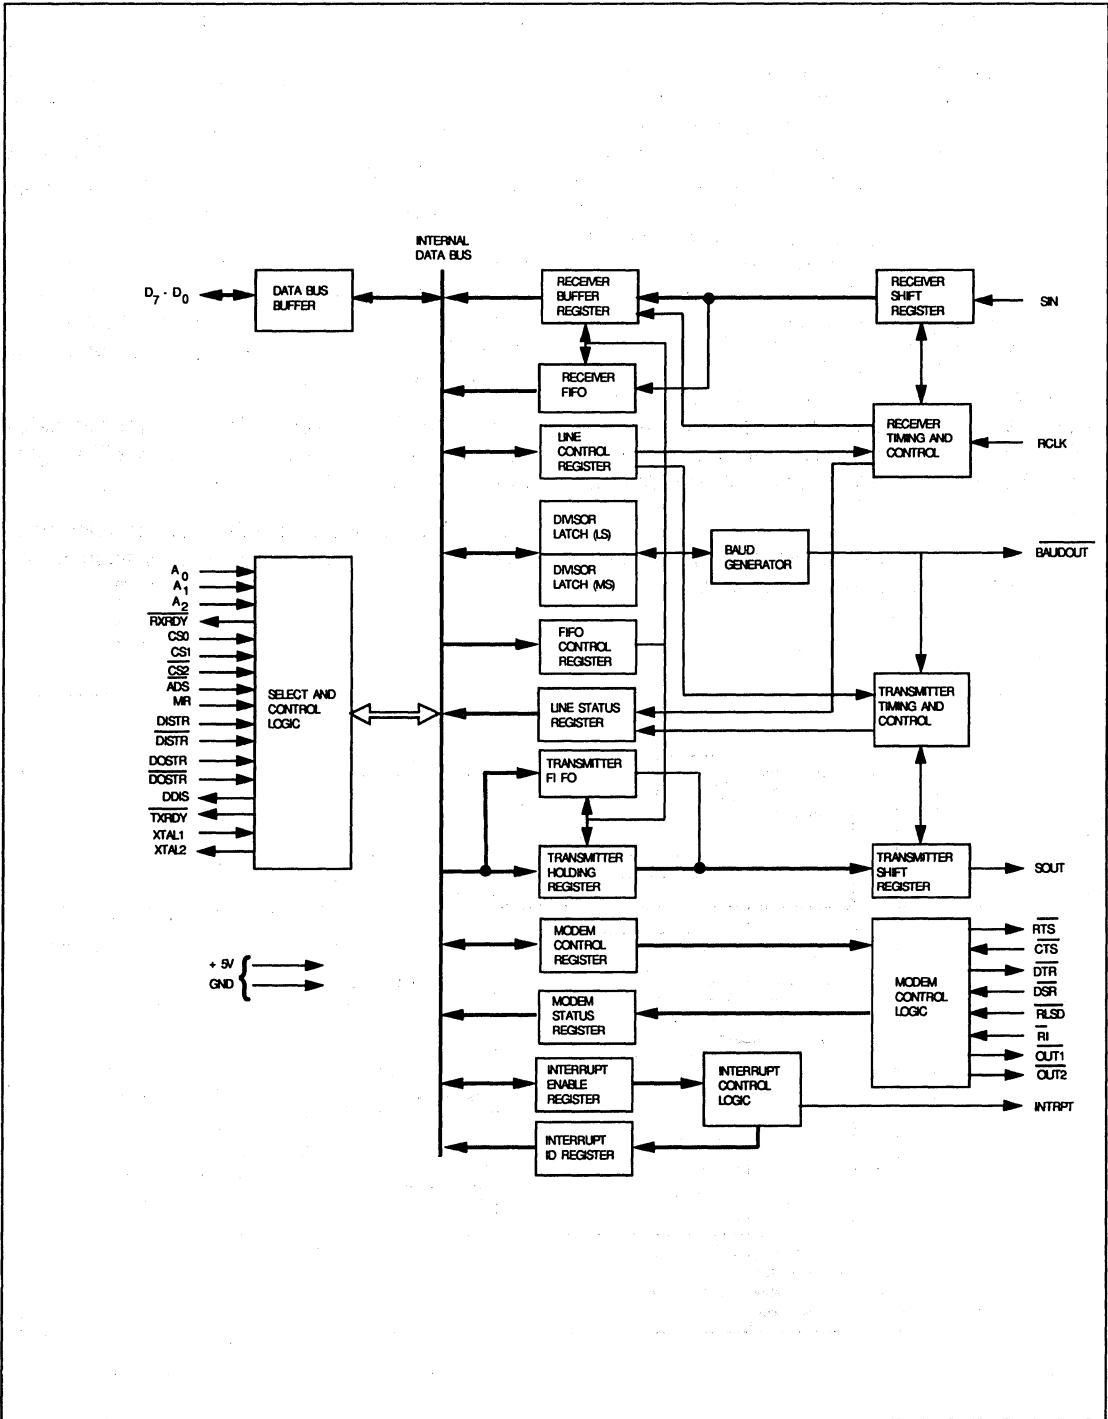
INTERNAL DATA BUS

$D_7 \cdot D_0$

DATA BUS BUFFER

RECEIVER BUFFER REGISTER

RECEIVER SHIFT REGISTER

SIN

RECEIVER FIFO

RECEIVER TIMING AND CONTROL

LINE CONTROL REGISTER

RCLK

DIVISOR LATCH (LS)

DIVISOR LATCH (MS)

BAUD GENERATOR

$\overline{BAUDOUT}$

$A_0$
$A_1$
$A_2$
$\overline{RXRDY}$
CS0
CS1
$\overline{CS2}$
$\overline{ADS}$
MR
DISTR
$\overline{DISTR}$
DOSTR
$\overline{DOSTR}$
DDIS
$\overline{TXRDY}$
XTAL1
XTAL2

SELECT AND CONTROL LOGIC

FIFO CONTROL REGISTER

LINE STATUS REGISTER

TRANSMITTER TIMING AND CONTROL

TRANSMITTER FI FO

TRANSMITTER HOLDING REGISTER

TRANSMITTER SHIFT REGISTER

SOUT

MODEM CONTROL REGISTER

MODEM CONTROL LOGIC

$\overline{RTS}$
$\overline{CTS}$
$\overline{DTR}$
$\overline{DSR}$
$\overline{RLSD}$
$\overline{RI}$
$\overline{OUT1}$
$\overline{OUT2}$

+ 5V
GND

MODEM STATUS REGISTER

INTERRUPT ENABLE REGISTER

INTERRUPT CONTROL LOGIC

INTRPT

INTERRUPT ID REGISTER